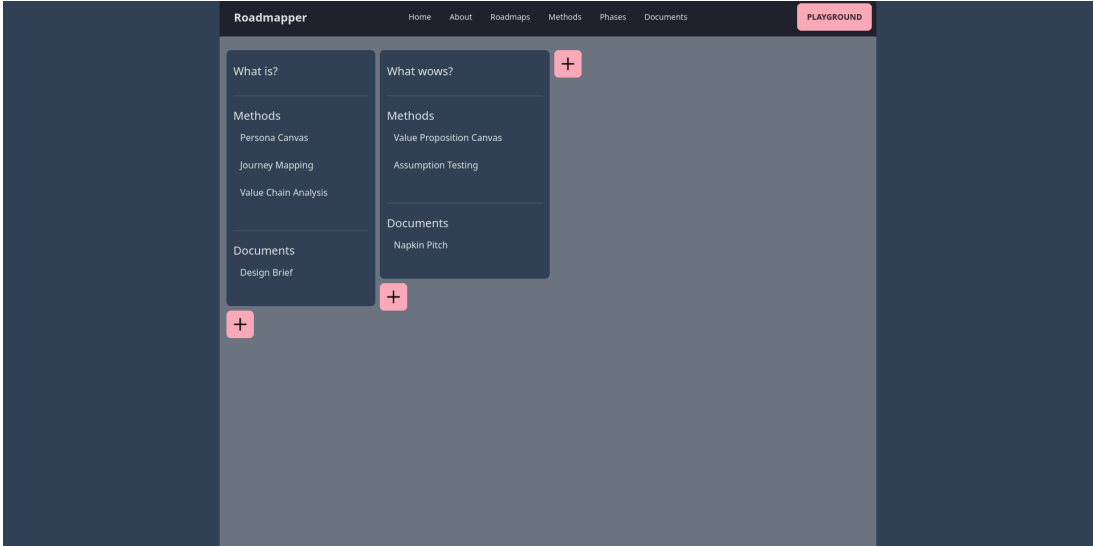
Roadmapper

Home About Roadmaps Methods Phases Documents

PLAYGROUND

What is?

Methods

Persona Canvas

Journey Mapping

Value Chain Analysis

Documents

Design Brief

+

What wows?

Methods

Value Proposition Canvas

Assumption Testing

Documents

Napkin Pitch

+

+